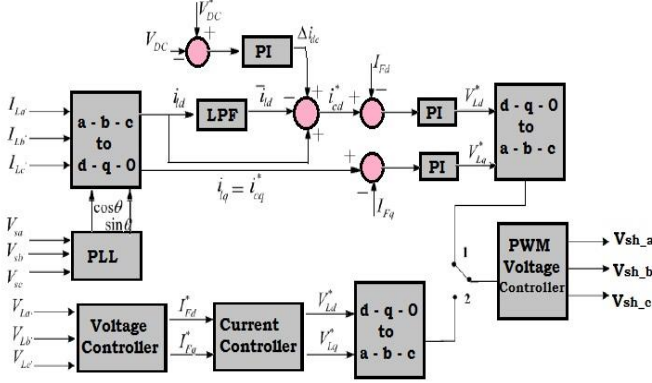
$V_{DC}^{*}$
+
$V_{DC}$
−
PI
$\Delta i_{dc}$
$I_{Fd}$
$I_{La}$
$I_{Lb}$
$I_{Lc}$
a - b - c to d - q - 0
$i_{ld}$
LPF
$\bar{i}_{ld}$
−
+
+
$i_{cd}^{*}$
+
−
PI
$V_{Ld}^{*}$
d - q - 0 to a - b - c
+
PI
$V_{Lq}^{*}$
$i_{lq} = i_{cq}^{*}$
−
$I_{Fq}$
$\cos\theta$
$\sin\theta$
$V_{sa}$
$V_{sb}$
$V_{sc}$
PLL
1
PWM Voltage Controller
Vsh_a
Vsh_b
Vsh_c
2
$V_{La}$
$V_{Lb}$
$V_{Lc}$
Voltage Controller
$I_{Fd}^{*}$
$I_{Fq}^{*}$
Current Controller
$V_{Ld}^{*}$
$V_{Lq}^{*}$
d - q - 0 to a - b - c